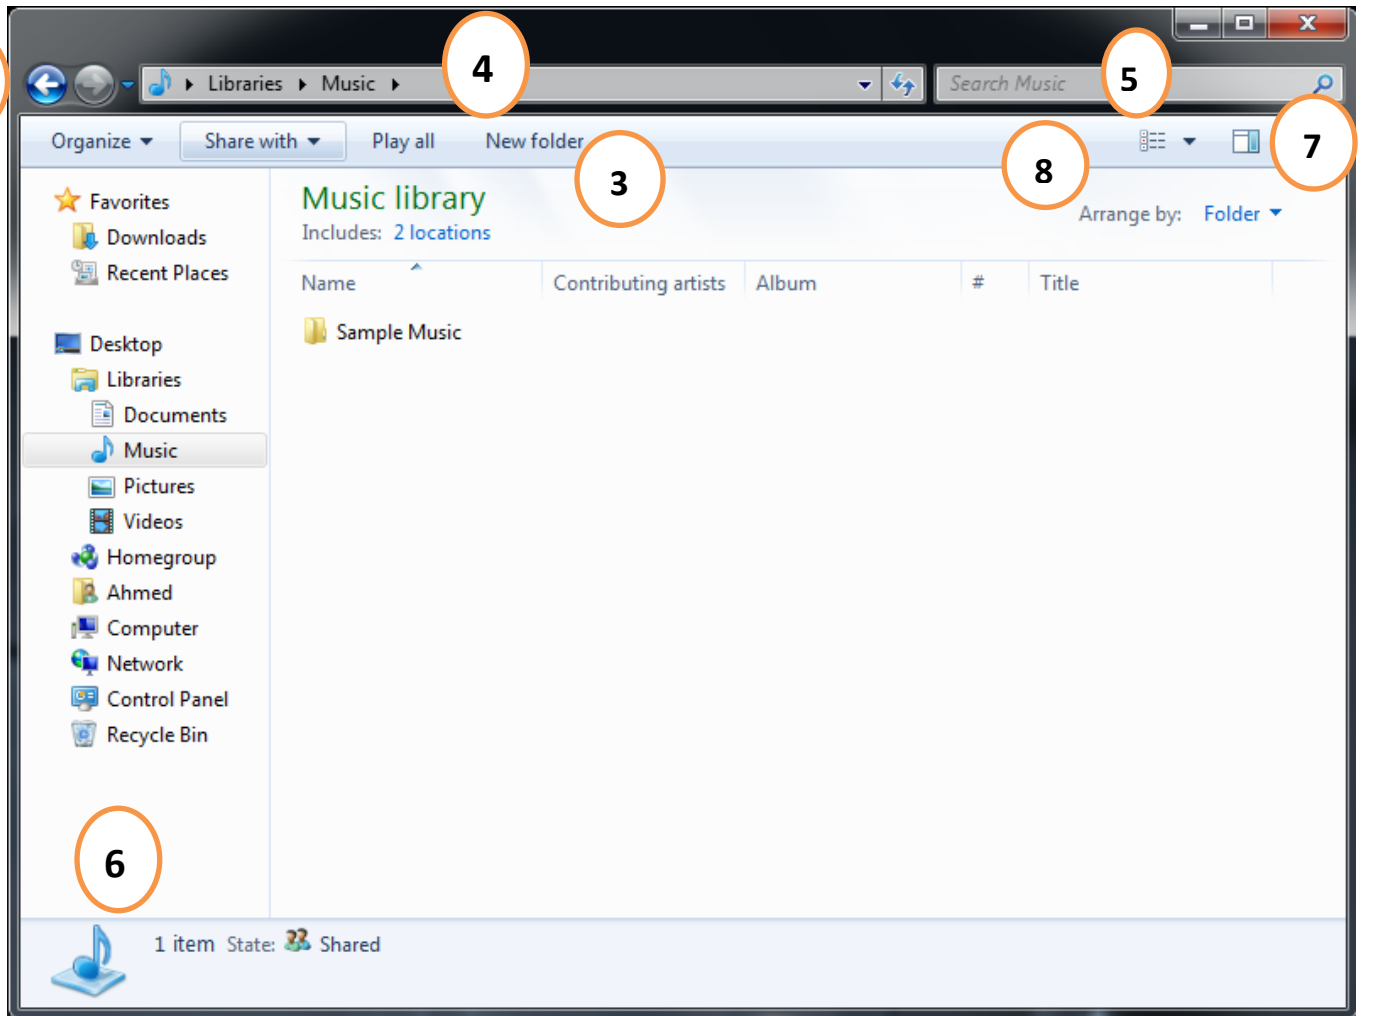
Libraries ▸ Music ▸

4

Search Music

5

Organize

Share with

Play all

New folder

3

8

7

Favorites

Downloads

Recent Places

Desktop

Libraries

Documents

Music

Pictures

Videos

Homegroup

Ahmed

Computer

Network

Control Panel

Recycle Bin

Music library

Includes: 2 locations

Arrange by: Folder

| Name | Contributing artists | Album | # | Title |
|---|---|---|---|---|
| Sample Music | | | | |

6

1 item State: Shared